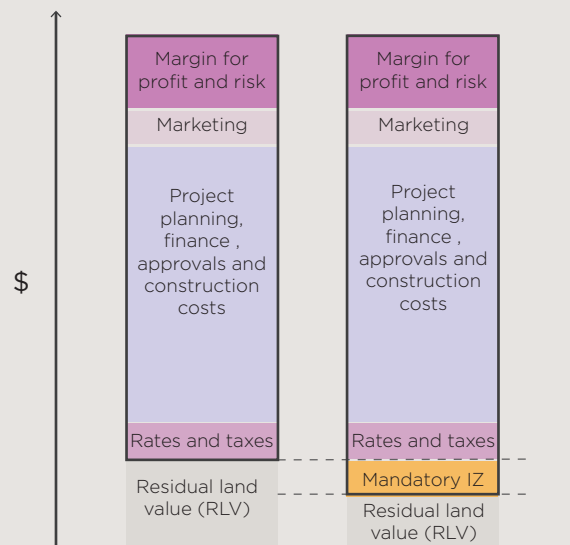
$

Margin for profit and risk

Marketing

Project planning, finance , approvals and construction costs

Rates and taxes

Residual land value (RLV)

Margin for profit and risk

Marketing

Project planning, finance , approvals and construction costs

Rates and taxes

Mandatory IZ

Residual land value (RLV)